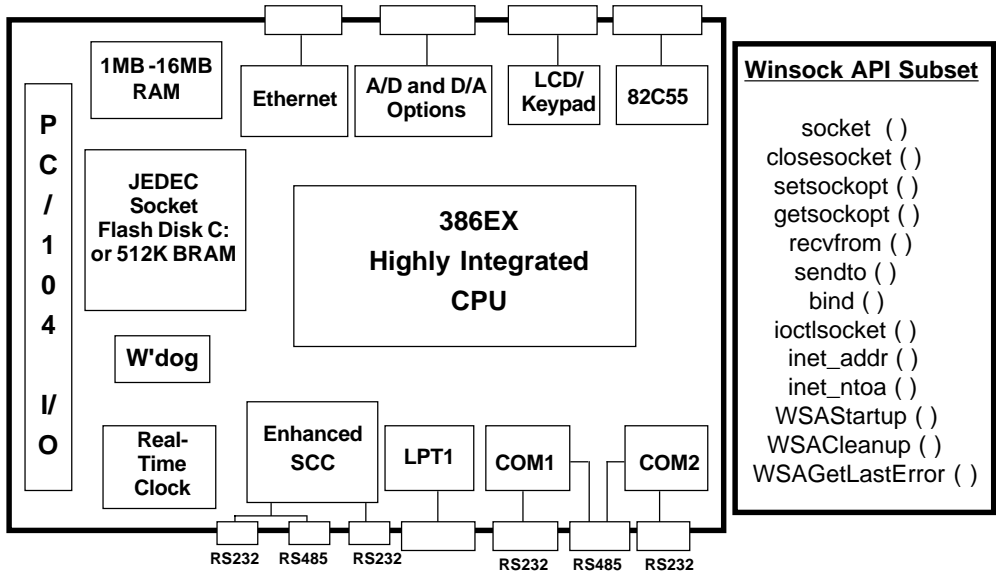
1MB -16MB RAM

Ethernet

A/D and D/A Options

LCD/ Keypad

82C55

P
C
/
1
0
4

I/
O

JEDEC Socket Flash Disk C: or 512K BRAM

386EX
Highly Integrated
CPU

W'dog

Real-Time Clock

Enhanced SCC

LPT1

COM1

COM2

RS232 RS485 RS232 RS232 RS485 RS232

Winsock API Subset

socket ( )
closesocket ( )
setsockopt ( )
getsockopt ( )
recvfrom ( )
sendto ( )
bind ( )
ioctlsocket ( )
inet_addr ( )
inet_ntoa ( )
WSAStartup ( )
WSACleanup ( )
WSAGetLastError ( )